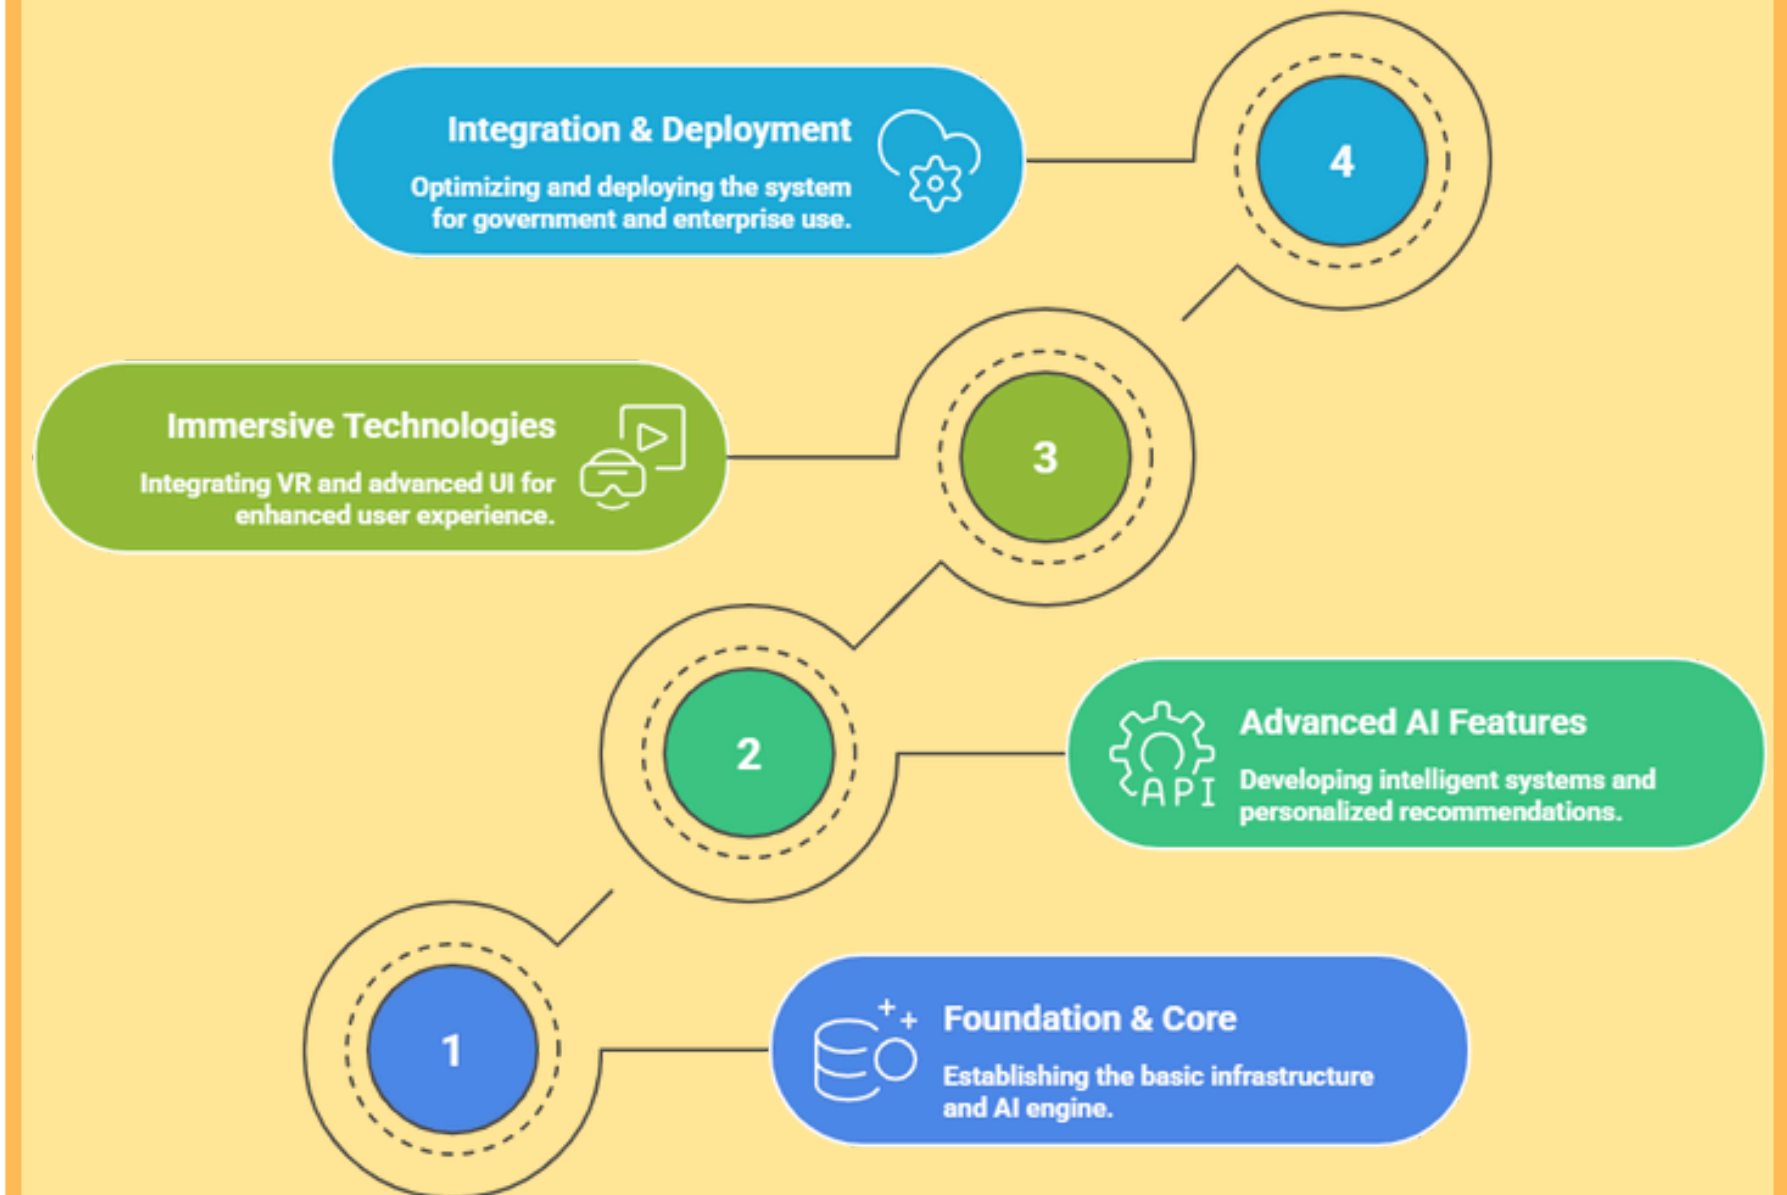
Integration & Deployment

Optimizing and deploying the system for government and enterprise use.

4

Immersive Technologies

Integrating VR and advanced UI for enhanced user experience.

3

2

Advanced AI Features

API

Developing intelligent systems and personalized recommendations.

1

Foundation & Core

Establishing the basic infrastructure and AI engine.